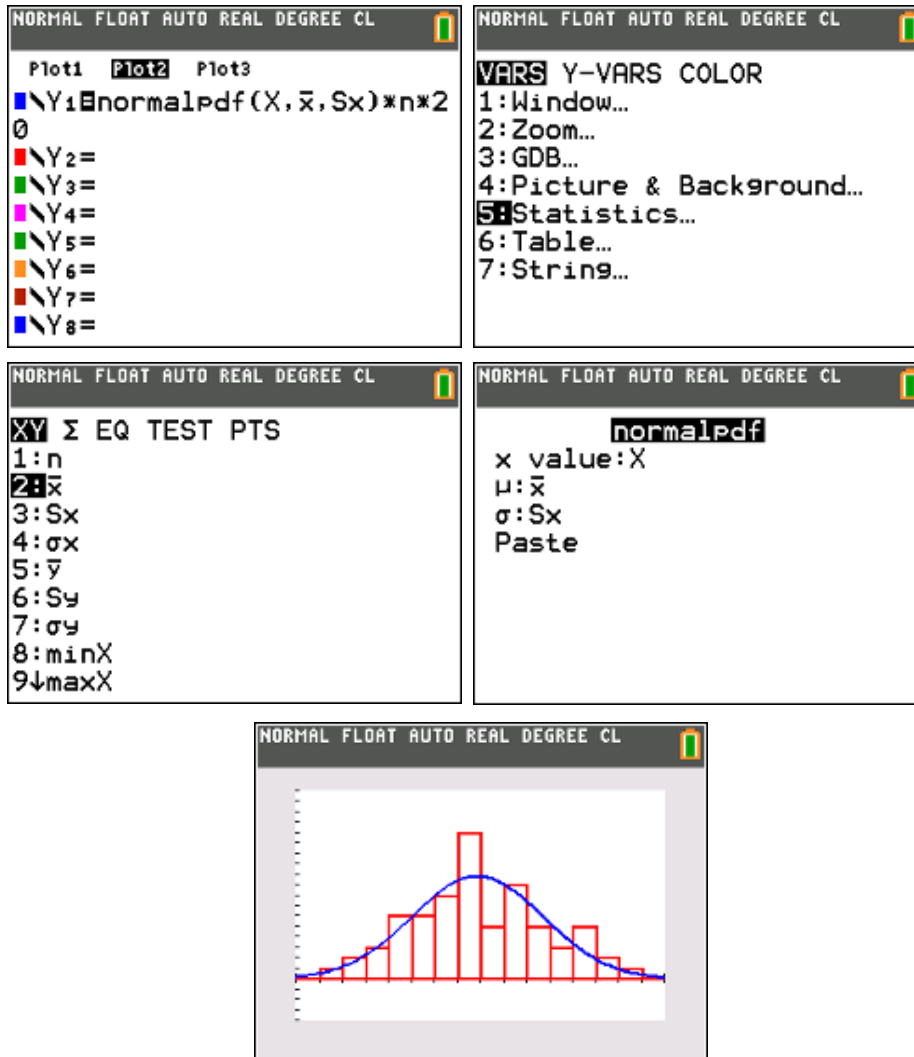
NORMAL FLOAT AUTO REAL DEGREE CL

Plot1 Plot2 Plot3
\Y1=normalpdf(X,$\bar{x}$,Sx)*n*20
\Y2=
\Y3=
\Y4=
\Y5=
\Y6=
\Y7=
\Y8=

NORMAL FLOAT AUTO REAL DEGREE CL

VARS Y-VARS COLOR
1:Window…
2:Zoom…
3:GDB…
4:Picture & Background…
5:Statistics…
6:Table…
7:String…

NORMAL FLOAT AUTO REAL DEGREE CL

XY Σ EQ TEST PTS
1:n
2:$\bar{x}$
3:Sx
4:σx
5:$\bar{y}$
6:Sy
7:σy
8:minX
9↓maxX

NORMAL FLOAT AUTO REAL DEGREE CL

normalpdf
x value:X
μ:$\bar{x}$
σ:Sx
Paste

NORMAL FLOAT AUTO REAL DEGREE CL